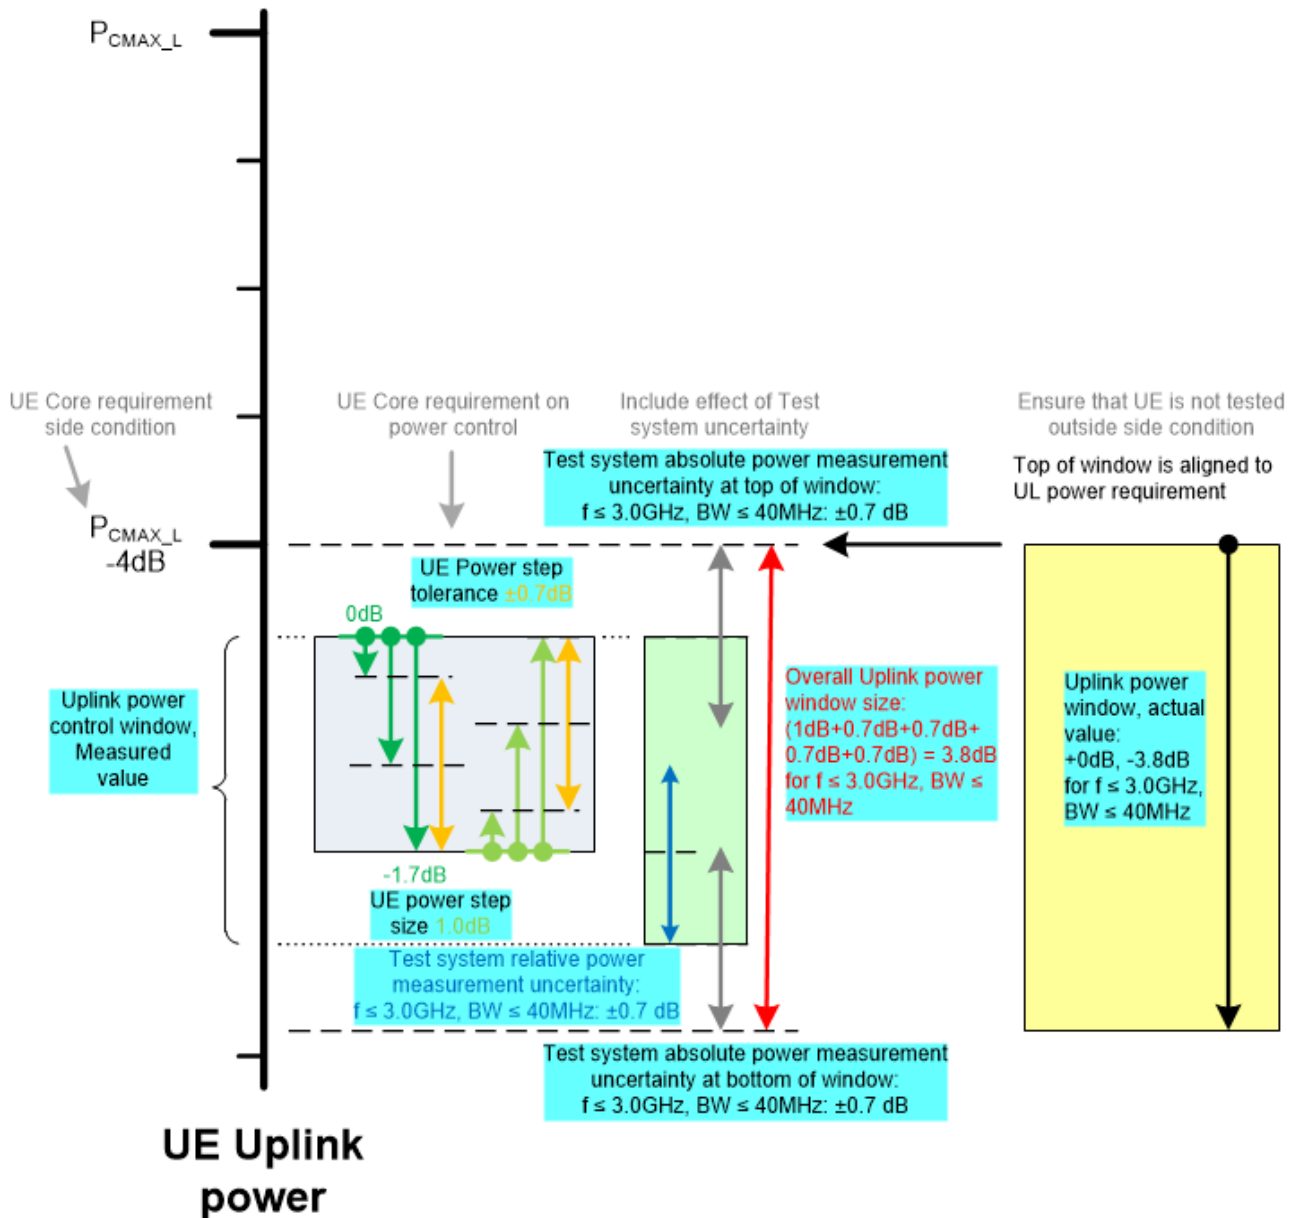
$P_{CMAX\_L}$

UE Core requirement side condition

UE Core requirement on power control

Include effect of Test system uncertainty

Ensure that UE is not tested outside side condition

Test system absolute power measurement uncertainty at top of window: f ≤ 3.0GHz, BW ≤ 40MHz: ±0.7 dB

Top of window is aligned to UL power requirement

$P_{CMAX\_L}$ -4dB

UE Power step tolerance ±0.7dB

0dB

Uplink power control window, Measured value

Overall Uplink power window size: (1dB+0.7dB+0.7dB+ 0.7dB+0.7dB) = 3.8dB for f ≤ 3.0GHz, BW ≤ 40MHz

Uplink power window, actual value: +0dB, -3.8dB for f ≤ 3.0GHz, BW ≤ 40MHz

-1.7dB

UE power step size 1.0dB

Test system relative power measurement uncertainty: f ≤ 3.0GHz, BW ≤ 40MHz: ±0.7 dB

Test system absolute power measurement uncertainty at bottom of window: f ≤ 3.0GHz, BW ≤ 40MHz: ±0.7 dB

UE Uplink power